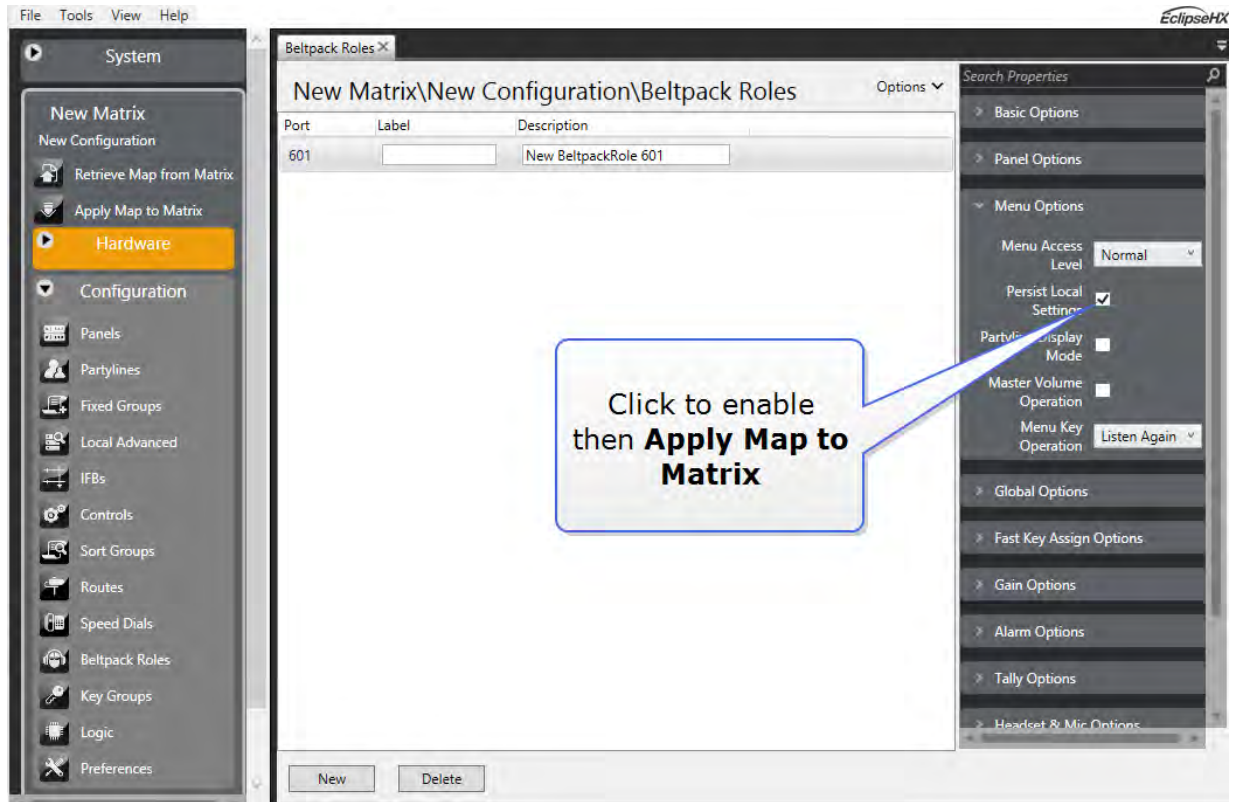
File Tools View Help

EclipseHX

System

New Matrix
New Configuration
Retrieve Map from Matrix
Apply Map to Matrix
Hardware
Configuration
Panels
Partylines
Fixed Groups
Local Advanced
IFBs
Controls
Sort Groups
Routes
Speed Dials
Beltpack Roles
Key Groups
Logic
Preferences

Beltpack Roles

New Matrix\New Configuration\Beltpack Roles

Options

| Port | Label | Description |
|---|---|---|
| 601 | | New BeltpackRole 601 |

New Delete

Click to enable then **Apply Map to Matrix**

Search Properties

Basic Options
Panel Options
Menu Options
Menu Access Level Normal
Persist Local Settings
Partyline Display Mode
Master Volume Operation
Menu Key Operation Listen Again
Global Options
Fast Key Assign Options
Gain Options
Alarm Options
Tally Options
Headset & Mic Options